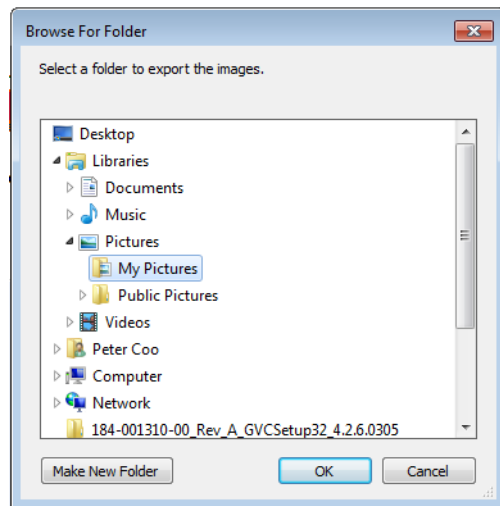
Browse For Folder

Select a folder to export the images.

Desktop
Libraries
Documents
Music
Pictures
My Pictures
Public Pictures
Videos
Peter Coo
Computer
Network
184-001310-00_Rev_A_GVCSetup32_4.2.6.0305

Make New Folder
OK
Cancel